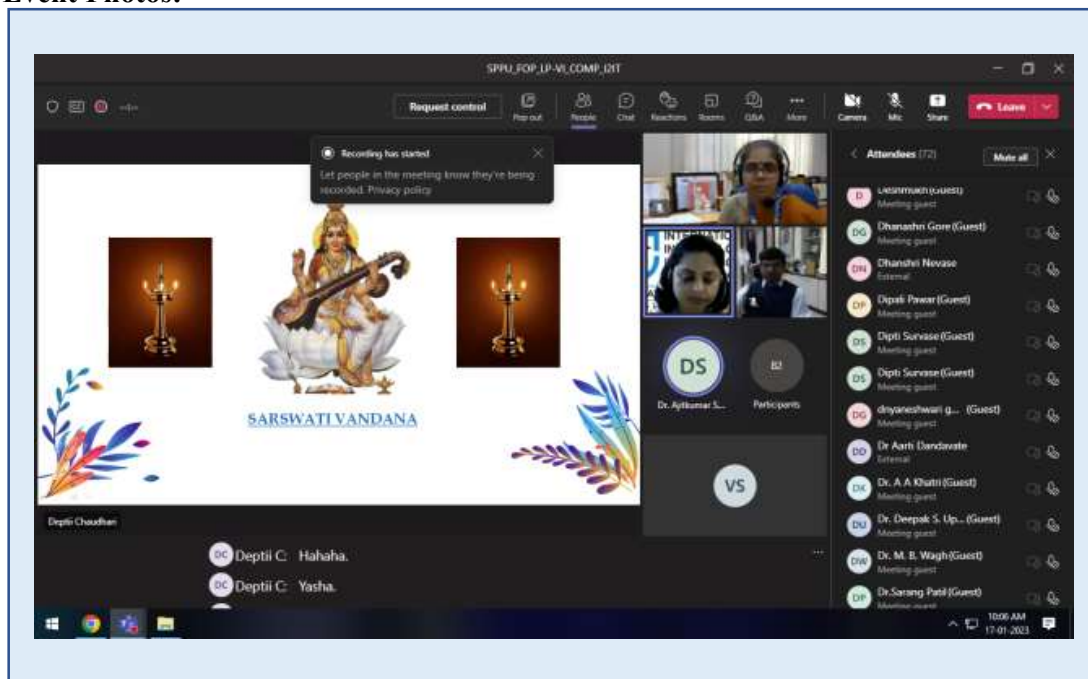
Event Photos:

SPPU_FOP_LP-VI_COMP_I2IT

Request control

Pop out

People

Chat

Reactions

Rooms

Q&A

More

Camera

Mic

Share

Leave

Recording has started

Let people in the meeting know they're being recorded. Privacy policy

SARSWATI VANDANA

DS

Dr. Ajitkumar S...

82

Participants

VS

Depti Chaudhari

DC Deptii C: Hahaha.

DC Deptii C: Yasha.

Attendees (72)

Mute all

D Deshmukh (Guest) Meeting guest

DG Dhanashri Gore (Guest) Meeting guest

DN Dhanshri Nevase External

DP Dipali Pawar (Guest) Meeting guest

DS Dipti Survase (Guest) Meeting guest

DS Dipti Survase (Guest) Meeting guest

DG dnyaneshwari g... (Guest) Meeting guest

DD Dr Aarti Dandavate External

DK Dr. A A Khatri (Guest) Meeting guest

DU Dr. Deepak S. Up... (Guest) Meeting guest

DW Dr. M. B. Wagh (Guest) Meeting guest

DP Dr.Sarang Patil (Guest) Meeting guest

10:06 AM
17-01-2023